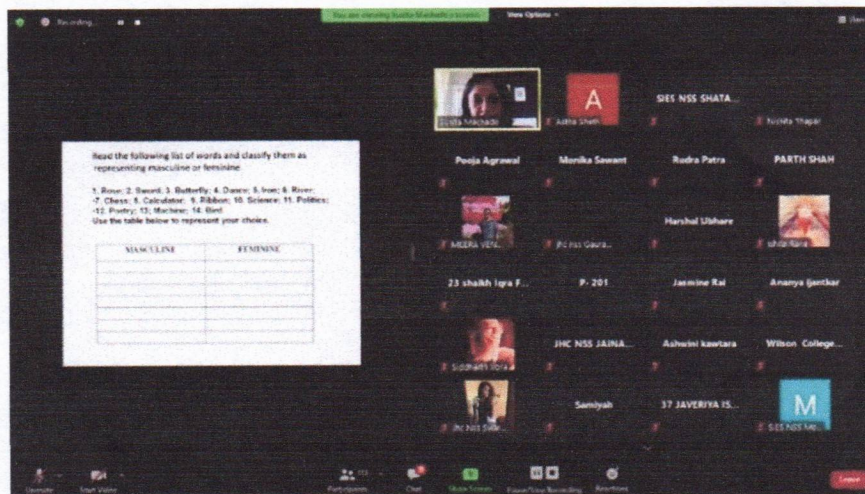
Recording...

You are viewing Sudita Machado's screen

View Options

Read the following list of words and classify them as representing masculine or feminine.

1. Rose; 2. Sword; 3. Butterfly; 4. Dance; 5. Iron; 6. River; 7. Chess; 8. Calculator; 9. Ribbon; 10. Science; 11. Politics; 12. Poetry; 13. Machine; 14. Bird.
Use the table below to represent your choice.

| MASCULINE | FEMININE |
|---|---|
| | |
| | |
| | |
| | |
| | |
| | |
| | |

Sudita Machado

A

Aditta Sheth

SIES NSS SHATA...

Nishita Thapar

Pooja Agrawal

Monika Sawant

Rudra Patra

PARTH SHAH

MEERA VEN...

JC NSS Gaura...

Harshal Ubhare

ishita Rana

23 shaikh Iqra F...

P- 201

Jasmine Rai

Ananya Ijantkar

Siddhant Bora

JHC NSS JAINA...

Ashwini kawtara

Wilson College...

JHC NSS Side...

Samiyah

37 JAVERIYA IS...

M

SIES NSS Me...

Unmute

Start Video

Participants

Chat

Share Screen

Pause/Stop Recording

Reactions

Leave